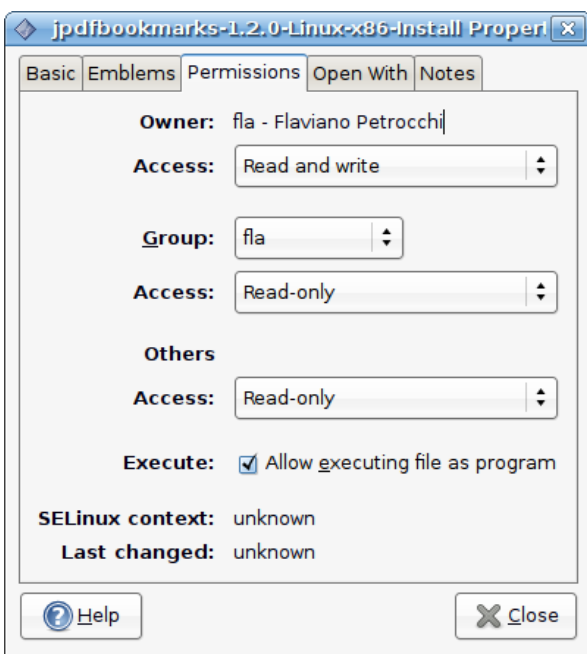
jpdfbookmarks-1.2.0-Linux-x86-Install Proper

Basic Emblems Permissions Open With Notes

Owner: fla - Flaviano Petrocchi

Access: Read and write

Group: fla

Access: Read-only

Others

Access: Read-only

Execute: Allow executing file as program

SELinux context: unknown

Last changed: unknown

Help

Close